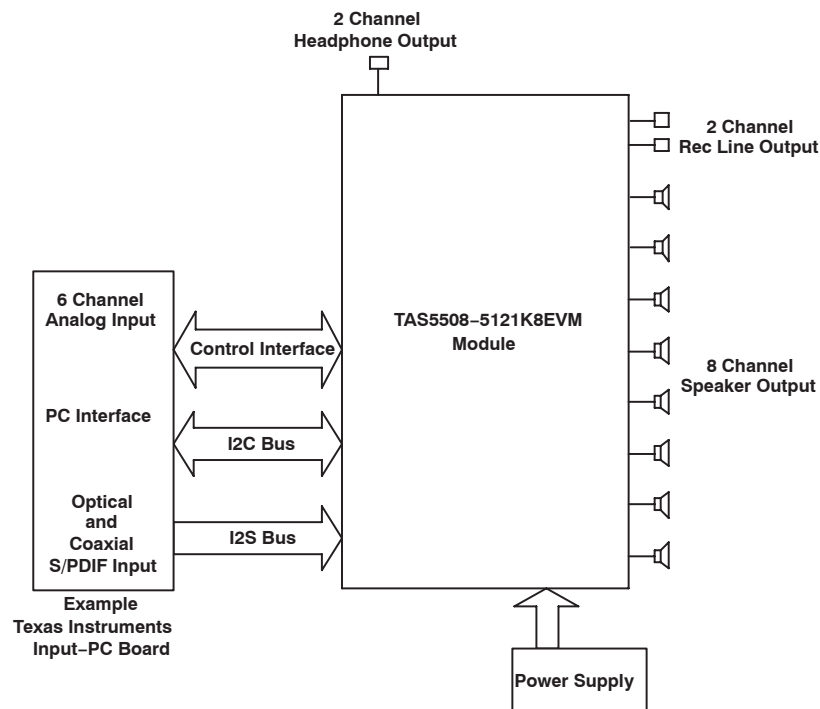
2 Channel
Headphone Output

2 Channel
Rec Line Output

6 Channel
Analog Input

Control Interface

TAS5508–5121K8EVM
Module

8 Channel
Speaker Output

PC Interface

I2C Bus

Optical
and
Coaxial
S/PDIF Input

I2S Bus

Example
Texas Instruments
Input–PC Board

Power Supply